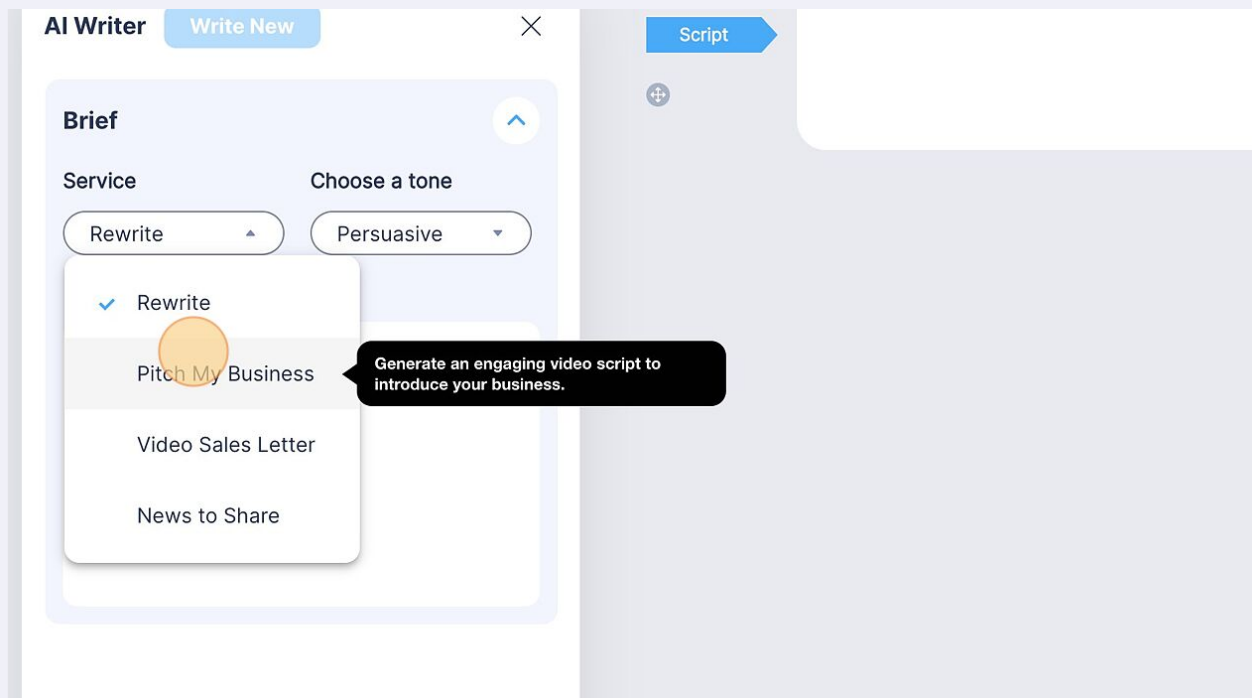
AI Writer Write New

Brief

Service

Rewrite

Choose a tone

Persuasive

Rewrite

Pitch My Business

Video Sales Letter

News to Share

Generate an engaging video script to introduce your business.

Script